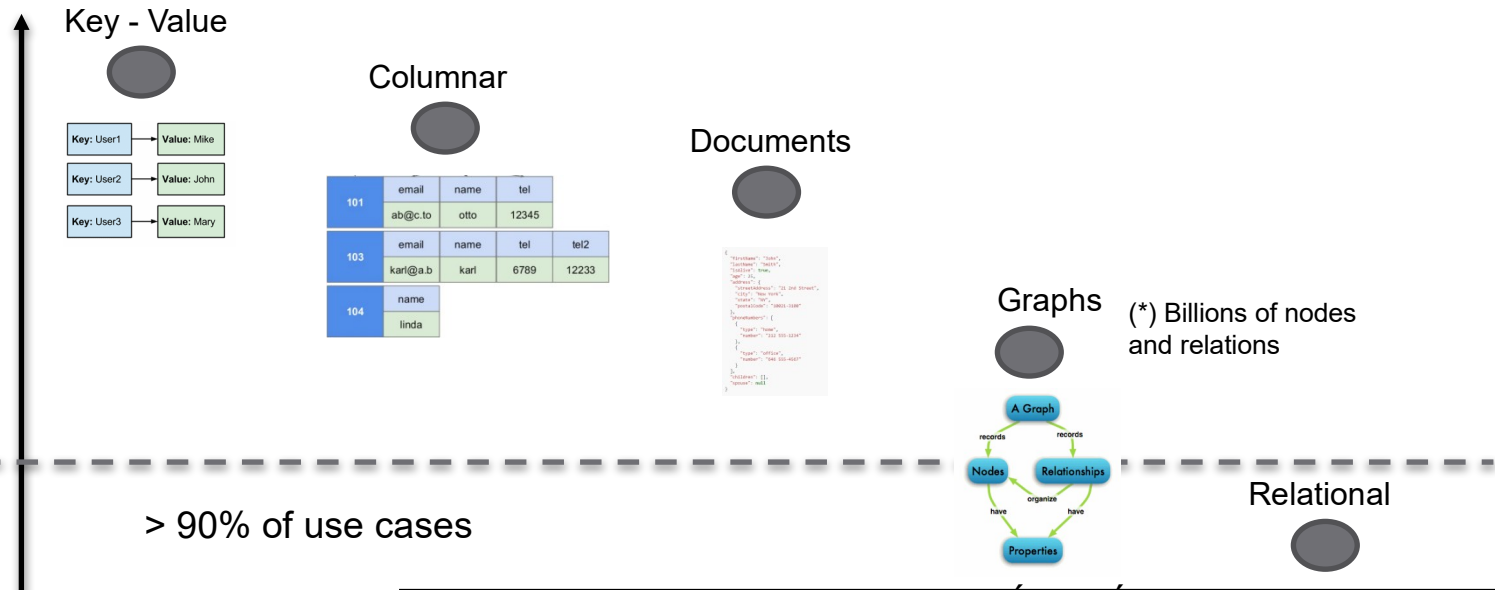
Key - Value

Key: User1 → Value: Mike
Key: User2 → Value: John
Key: User3 → Value: Mary

Columnar

| 101 | email | name | tel |
|---|---|---|---|
| | ab@c.to | otto | 12345 |

| 103 | email | name | tel | tel2 |
|---|---|---|---|---|
| | karl@a.b | karl | 6789 | 12233 |

| 104 | name |
|---|---|
| | linda |

Documents

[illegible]

Graphs

(*) Billions of nodes and relations

A Graph
records
records
Nodes
Relationships
organize
have
have
Properties

> 90% of use cases

Relational